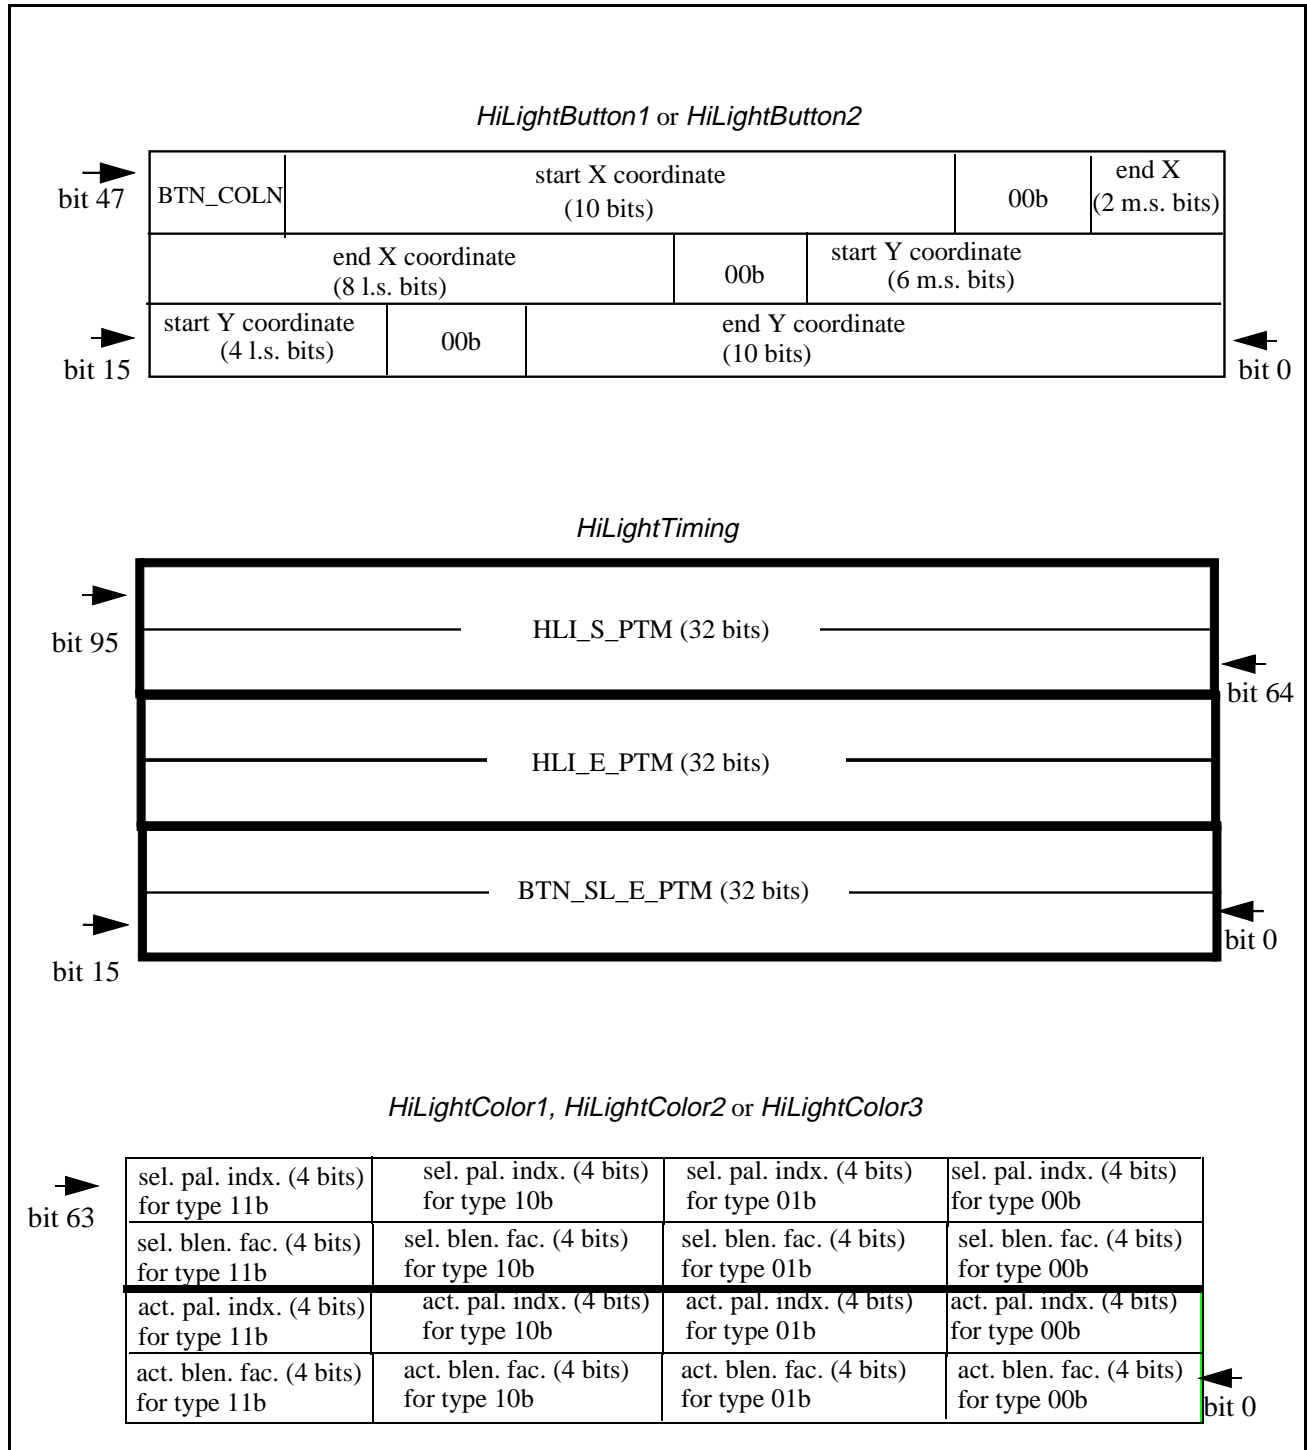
*HiLightButton1* or *HiLightButton2*

bit 47

| BTN_COLN | start X coordinate (10 bits) | 00b | end X (2 m.s. bits) |
|---|---|---|---|

| end X coordinate (8 l.s. bits) | 00b | start Y coordinate (6 m.s. bits) |
|---|---|---|

| start Y coordinate (4 l.s. bits) | 00b | end Y coordinate (10 bits) |
|---|---|---|

bit 15

bit 0

*HiLightTiming*

bit 95

HLI_S_PTM (32 bits)

bit 64

HLI_E_PTM (32 bits)

BTN_SL_E_PTM (32 bits)

bit 15

bit 0

*HiLightColor1, HiLightColor2* or *HiLightColor3*

bit 63

| sel. pal. indx. (4 bits) for type 11b | sel. pal. indx. (4 bits) for type 10b | sel. pal. indx. (4 bits) for type 01b | sel. pal. indx. (4 bits) for type 00b |
|---|---|---|---|
| sel. blen. fac. (4 bits) for type 11b | sel. blen. fac. (4 bits) for type 10b | sel. blen. fac. (4 bits) for type 01b | sel. blen. fac. (4 bits) for type 00b |
| act. pal. indx. (4 bits) for type 11b | act. pal. indx. (4 bits) for type 10b | act. pal. indx. (4 bits) for type 01b | act. pal. indx. (4 bits) for type 00b |
| act. blen. fac. (4 bits) for type 11b | act. blen. fac. (4 bits) for type 10b | act. blen. fac. (4 bits) for type 01b | act. blen. fac. (4 bits) for type 00b |

bit 0